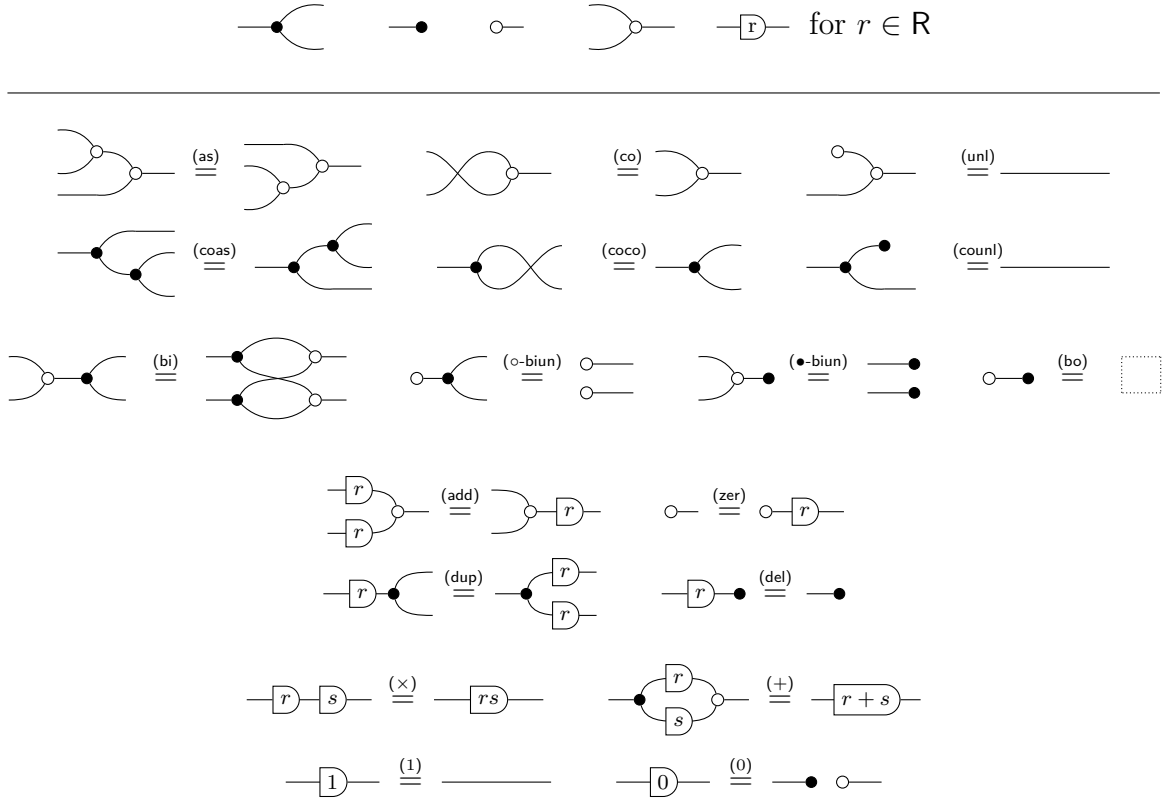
r for $r \in \mathsf{R}$

$\overset{(as)}{=}$ $\overset{(co)}{=}$ $\overset{(unl)}{=}$

$\overset{(coas)}{=}$ $\overset{(coco)}{=}$ $\overset{(counl)}{=}$

$\overset{(bi)}{=}$ $\overset{(\circ\text{-biun})}{=}$ $\overset{(\bullet\text{-biun})}{=}$ $\overset{(bo)}{=}$

$r$ $r$ $\overset{(add)}{=}$ $r$ $\overset{(zer)}{=}$ $r$

$r$ $\overset{(dup)}{=}$ $r$ $r$ $r$ $\overset{(del)}{=}$

$r$ $s$ $\overset{(\times)}{=}$ $rs$ $r$ $s$ $\overset{(+)}{=}$ $r+s$

$1$ $\overset{(1)}{=}$ $0$ $\overset{(0)}{=}$